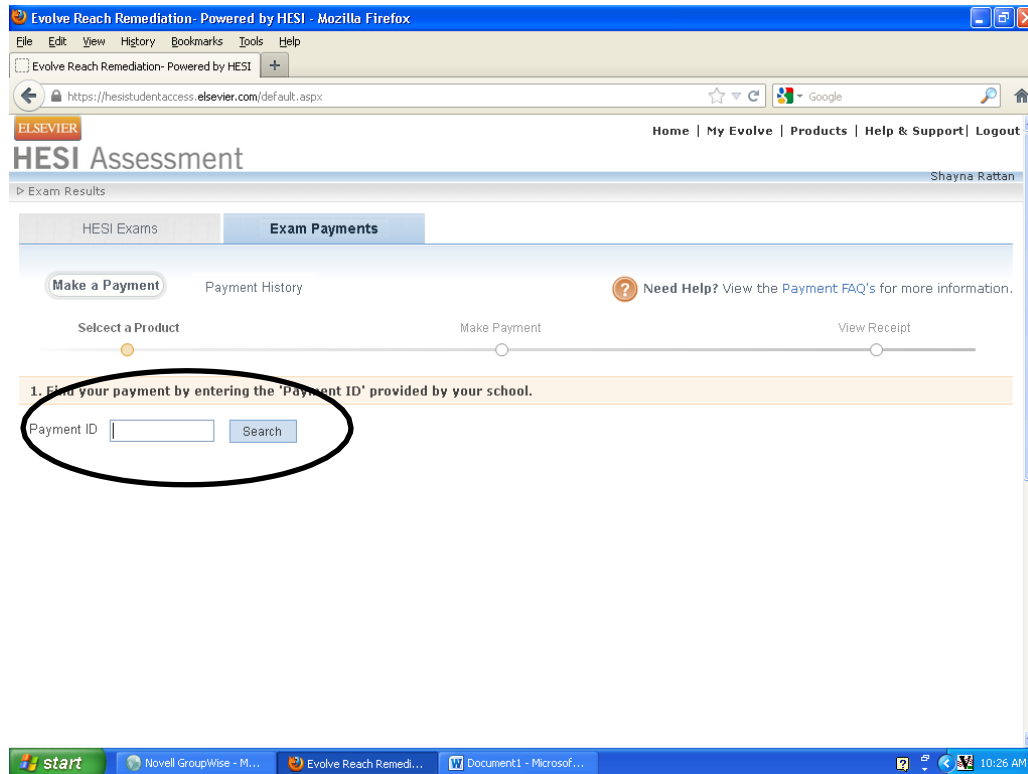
Evolve Reach Remediation- Powered by HESI - Mozilla Firefox

File Edit View History Bookmarks Tools Help

Evolve Reach Remediation- Powered by HESI +

https://hesistudentaccess.elsevier.com/default.aspx

Google

ELSEVIER

HESI Assessment

Home | My Evolve | Products | Help & Support | Logout

Shayna Rattan

▷ Exam Results

HESI Exams

Exam Payments

Make a Payment

Payment History

Need Help? View the Payment FAQ's for more information.

Select a Product

Make Payment

View Receipt

1. F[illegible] your payment by entering the 'Pay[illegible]ent ID' provided by your school.

Payment ID

Search

start

Novell GroupWise - M...

Evolve Reach Remedi...

Document1 - Microsof...

10:26 AM